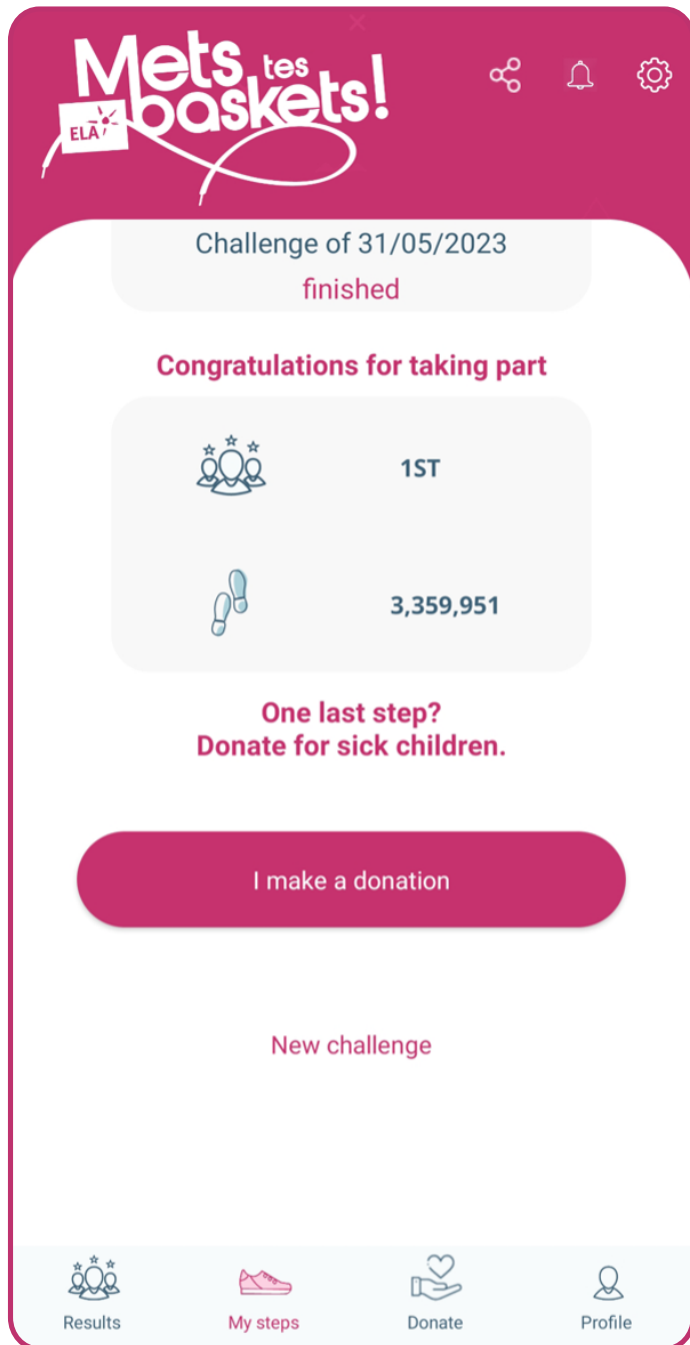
Mets tes baskets!
ELA

Challenge of 31/05/2023
finished

Congratulations for taking part

1ST

3,359,951

One last step?
Donate for sick children.

I make a donation

New challenge

Results
My steps
Donate
Profile